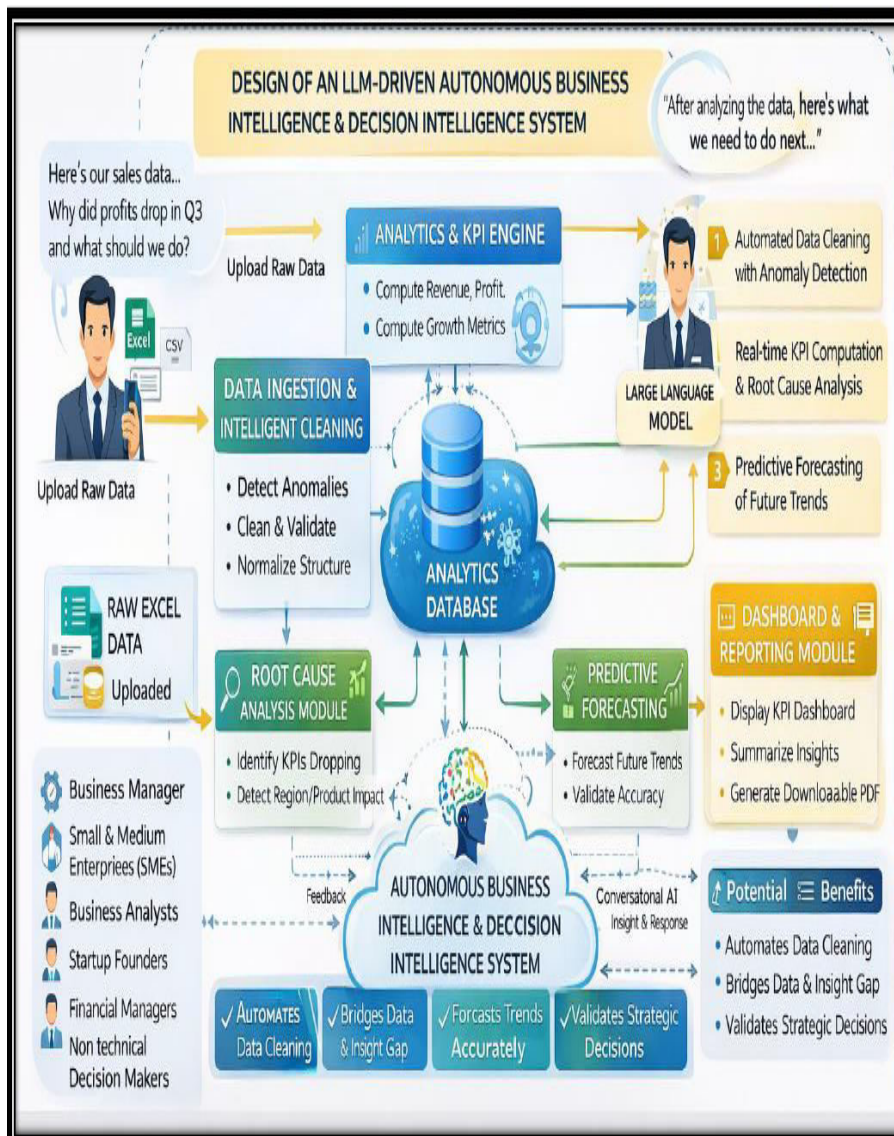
DESIGN OF AN LLM-DRIVEN AUTONOMOUS BUSINESS INTELLIGENCE & DECISION INTELLIGENCE SYSTEM

"After analyzing the data, here's what we need to do next..."

Here's our sales data... Why did profits drop in Q3 and what should we do?

Excel
CSV

Upload Raw Data

Upload Raw Data

ANALYTICS & KPI ENGINE
• Compute Revenue, Profit.
• Compute Growth Metrics

1 Automated Data Cleaning with Anomaly Detection

Real-time KPI Computation & Root Cause Analysis

LARGE LANGUAGE MODEL

3 Predictive Forecasting of Future Trends

DATA INGESTION & INTELLIGENT CLEANING
• Detect Anomalies
• Clean & Validate
• Normalize Structure

ANALYTICS DATABASE

RAW EXCEL DATA
Uploaded

ROOT CAUSE ANALYSIS MODULE
• Identify KPIs Dropping
• Detect Region/Product Impact

PREDICTIVE FORECASTING
• Forecast Future Trends
• Validate Accuracy

DASHBOARD & REPORTING MODULE
• Display KPI Dashboard
• Summarize Insights
• Generate Downloaa.ble PDF

Business Manager
Small & Medium Enterprises (SMEs)
Business Analysts
Startup Founders
Financial Managers
Non technical Decision Makers

Feedback

AUTONOMOUS BUSINESS INTELLIGENCE & DECCISION INTELLIGENCE SYSTEM

Conversatonal AI Insight & Response

Potential Benefits
• Automates Data Cleaning
• Bridges Data & Insight Gap
• Validates Strategic Decisions

✓ Automates Data Cleaning
✓ Bridges Data & Insight Gap
✓ Forcasts Trends Accurately
✓ Validates Strategic Decisions